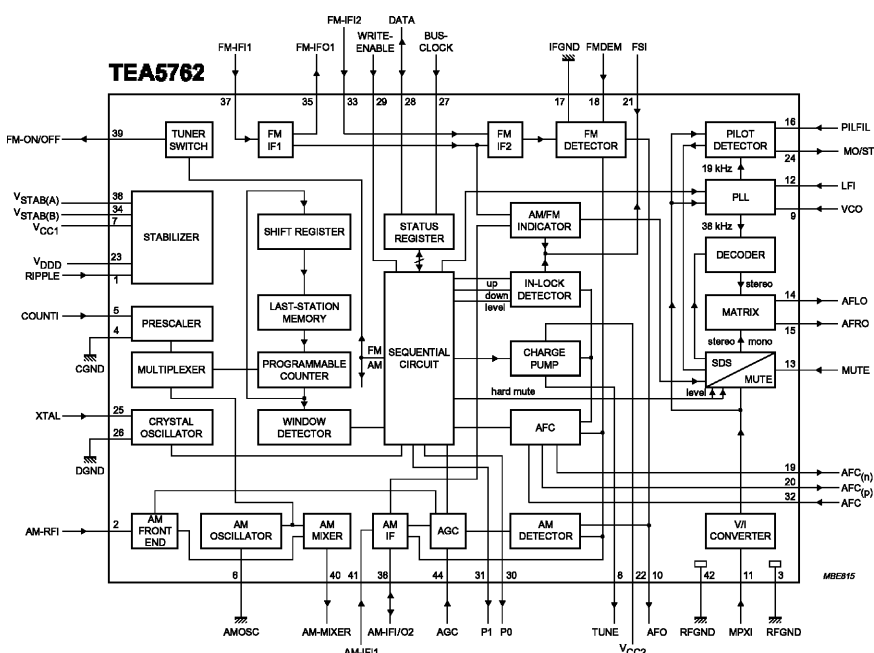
TEA5762

FM-IFI1
FM-IFO1
FM-IFI2
WRITE-ENABLE
DATA
BUS-CLOCK
IFGND
FMDEM
FSI

37 35 33 29 28 27 17 18 21

FM-ON/OFF 39
TUNER SWITCH
FM IF1
FM IF2
FM DETECTOR
PILOT DETECTOR
16 PILFIL
24 MO/ST
19 kHz
PLL
12 LFI
9 VCO
38 kHz

$V_{STAB(A)}$ 36
$V_{STAB(B)}$ 34
$V_{CC1}$ 7
STABILIZER
$V_{DDD}$ 23
RIPPLE 1

SHIFT REGISTER
STATUS REGISTER
AM/FM INDICATOR
DECODER
stereo

LAST-STATION MEMORY
IN-LOCK DETECTOR
up
down
level
MATRIX
14 AFLO
15 AFRO
stereo mono

COUNTI 5
4
PRESCALER
CGND

MULTIPLEXER
PROGRAMMABLE COUNTER
FM
AM
SEQUENTIAL CIRCUIT
CHARGE PUMP
SDS
MUTE
13 MUTE
hard mute
level

XTAL 25
26
CRYSTAL OSCILLATOR
DGND
WINDOW DETECTOR
AFC

19 $AFC_{(n)}$
20 $AFC_{(p)}$
32 AFC

AM-RFI 2
AM FRONT END
AM OSCILLATOR
AM MIXER
AM IF
AGC
AM DETECTOR
V/I CONVERTER

6 40 41 36 44 31 30 8 10 42 11 3

MBE815

AMOSC
AM-MIXER
AM-IFI1
AM-IFI/O2
AGC
P1
P0
TUNE
$V_{CC2}$
AFO
RFGND
MPXI
RFGND